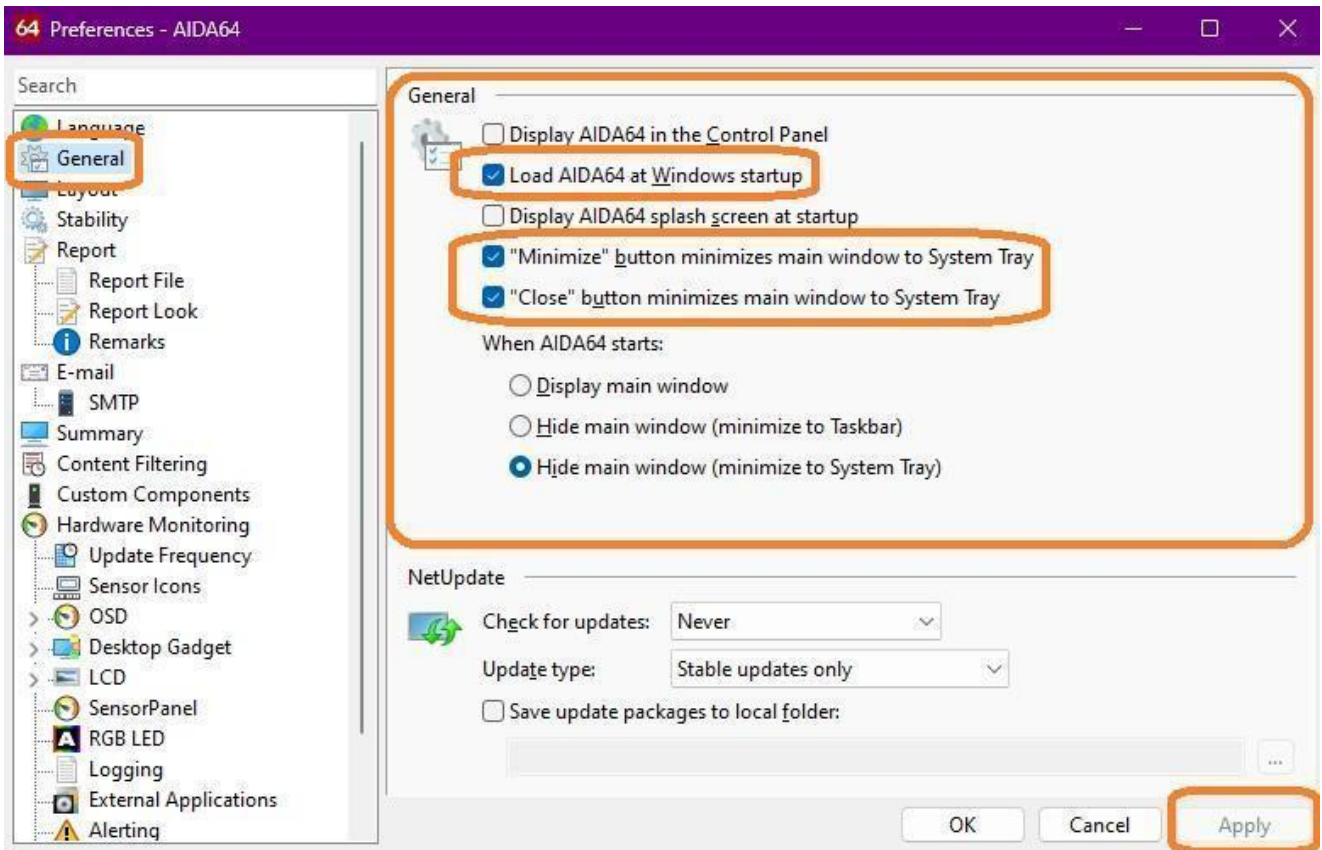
64 Preferences - AIDA64

Search

Language
General
Layout
Stability
Report
Report File
Report Look
Remarks
E-mail
SMTP
Summary
Content Filtering
Custom Components
Hardware Monitoring
Update Frequency
Sensor Icons
OSD
Desktop Gadget
LCD
SensorPanel
RGB LED
Logging
External Applications
Alerting

General

Display AIDA64 in the Control Panel
Load AIDA64 at Windows startup
Display AIDA64 splash screen at startup
"Minimize" button minimizes main window to System Tray
"Close" button minimizes main window to System Tray

When AIDA64 starts:
Display main window
Hide main window (minimize to Taskbar)
Hide main window (minimize to System Tray)

NetUpdate

Check for updates: Never
Update type: Stable updates only
Save update packages to local folder:
...

OK
Cancel
Apply